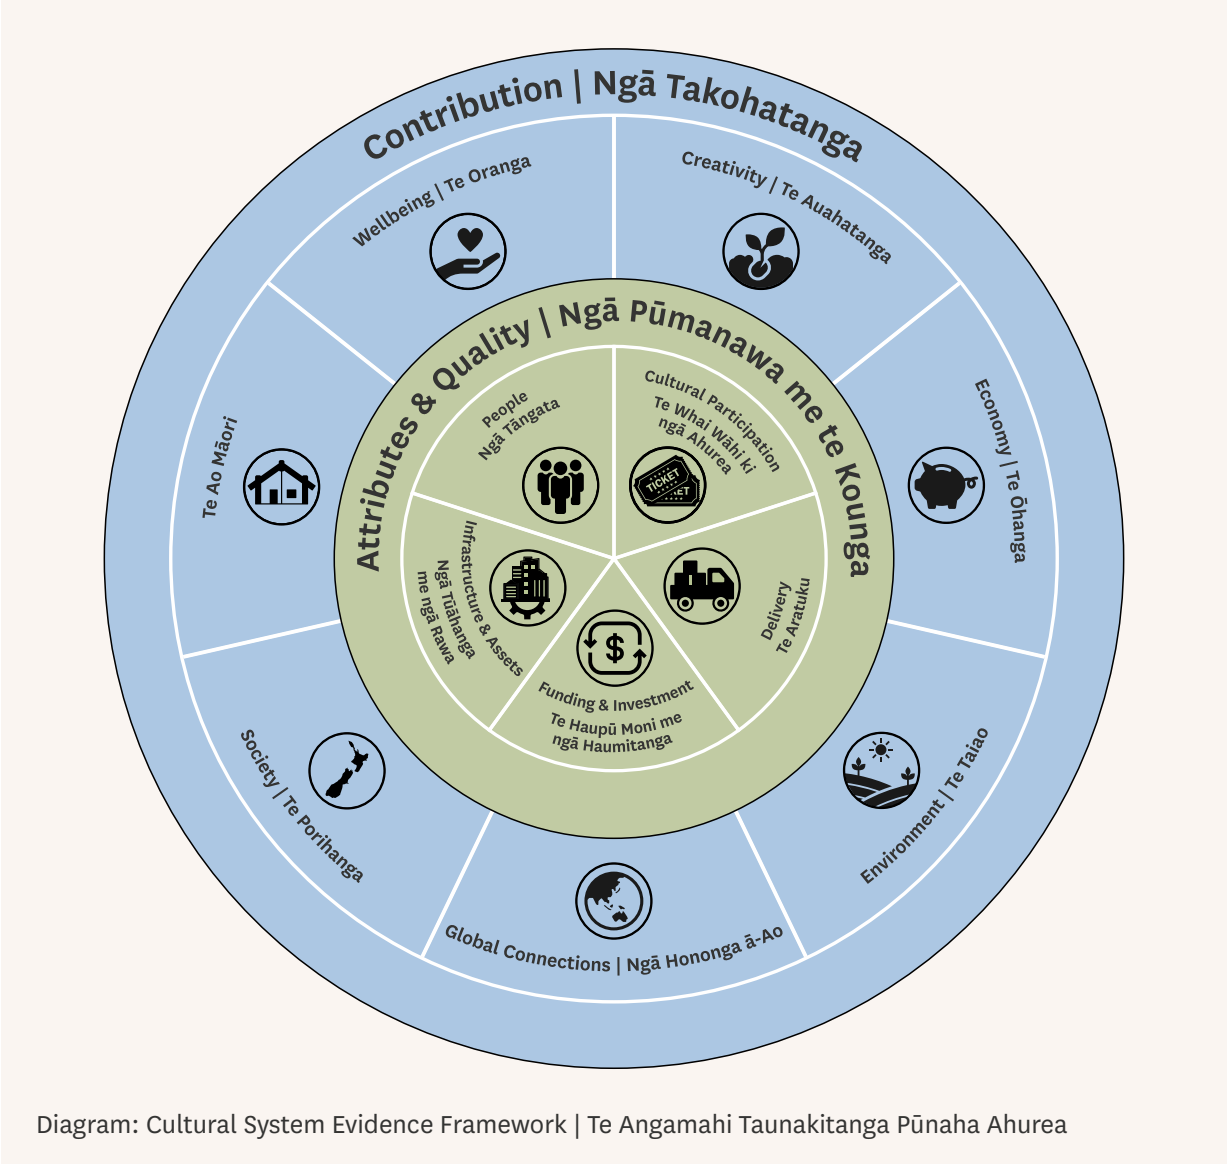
Contribution | Ngā Takohatanga

Wellbeing | Te Oranga

Creativity | Te Auahatanga

Economy | Te Ōhanga

Environment | Te Taiao

Global Connections | Ngā Hononga ā-Ao

Society | Te Porihanga

Te Ao Māori

Attributes & Quality | Ngā Pūmanawa me te Kounga

People
Ngā Tāngata

Cultural Participation
Te Whai Wāhi ki ngā Ahurea

TICKET

Delivery
Te Aratuku

Funding & Investment
Te Haupū Moni me ngā Haumitanga

Infrastructure & Assets
Ngā Tūāhanga me ngā Rawa

Diagram: Cultural System Evidence Framework | Te Angamahi Taunakitanga Pūnaha Ahurea